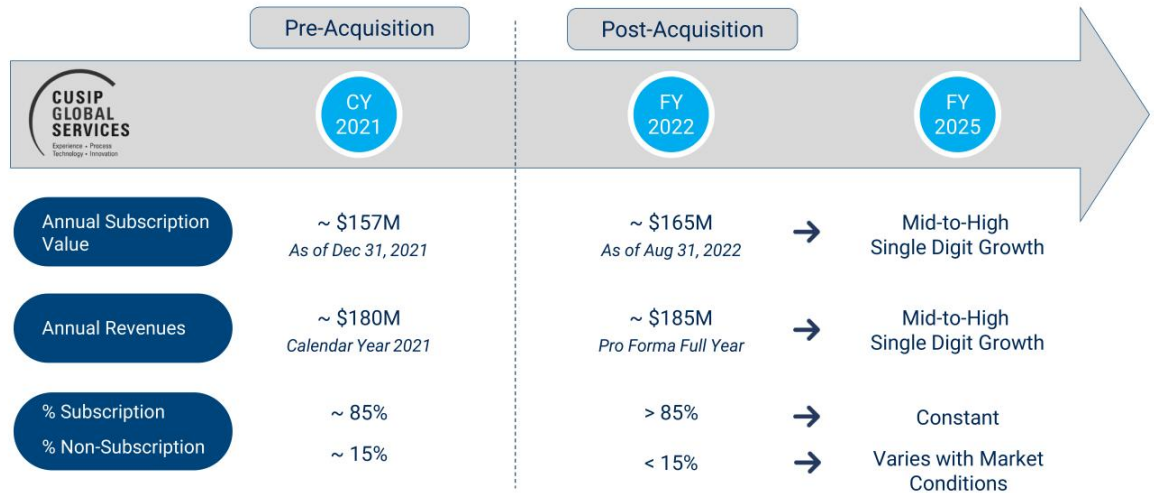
Pre-Acquisition

Post-Acquisition

CUSIP GLOBAL SERVICES
Experience • Process
Technology • Innovation

CY 2021

FY 2022

FY 2025

Annual Subscription Value

~ \$157M
*As of Dec 31, 2021*

~ \$165M
*As of Aug 31, 2022*

Mid-to-High Single Digit Growth

Annual Revenues

~ \$180M
*Calendar Year 2021*

~ \$185M
*Pro Forma Full Year*

Mid-to-High Single Digit Growth

% Subscription

% Non-Subscription

~ 85%

~ 15%

> 85%

< 15%

Constant

Varies with Market Conditions